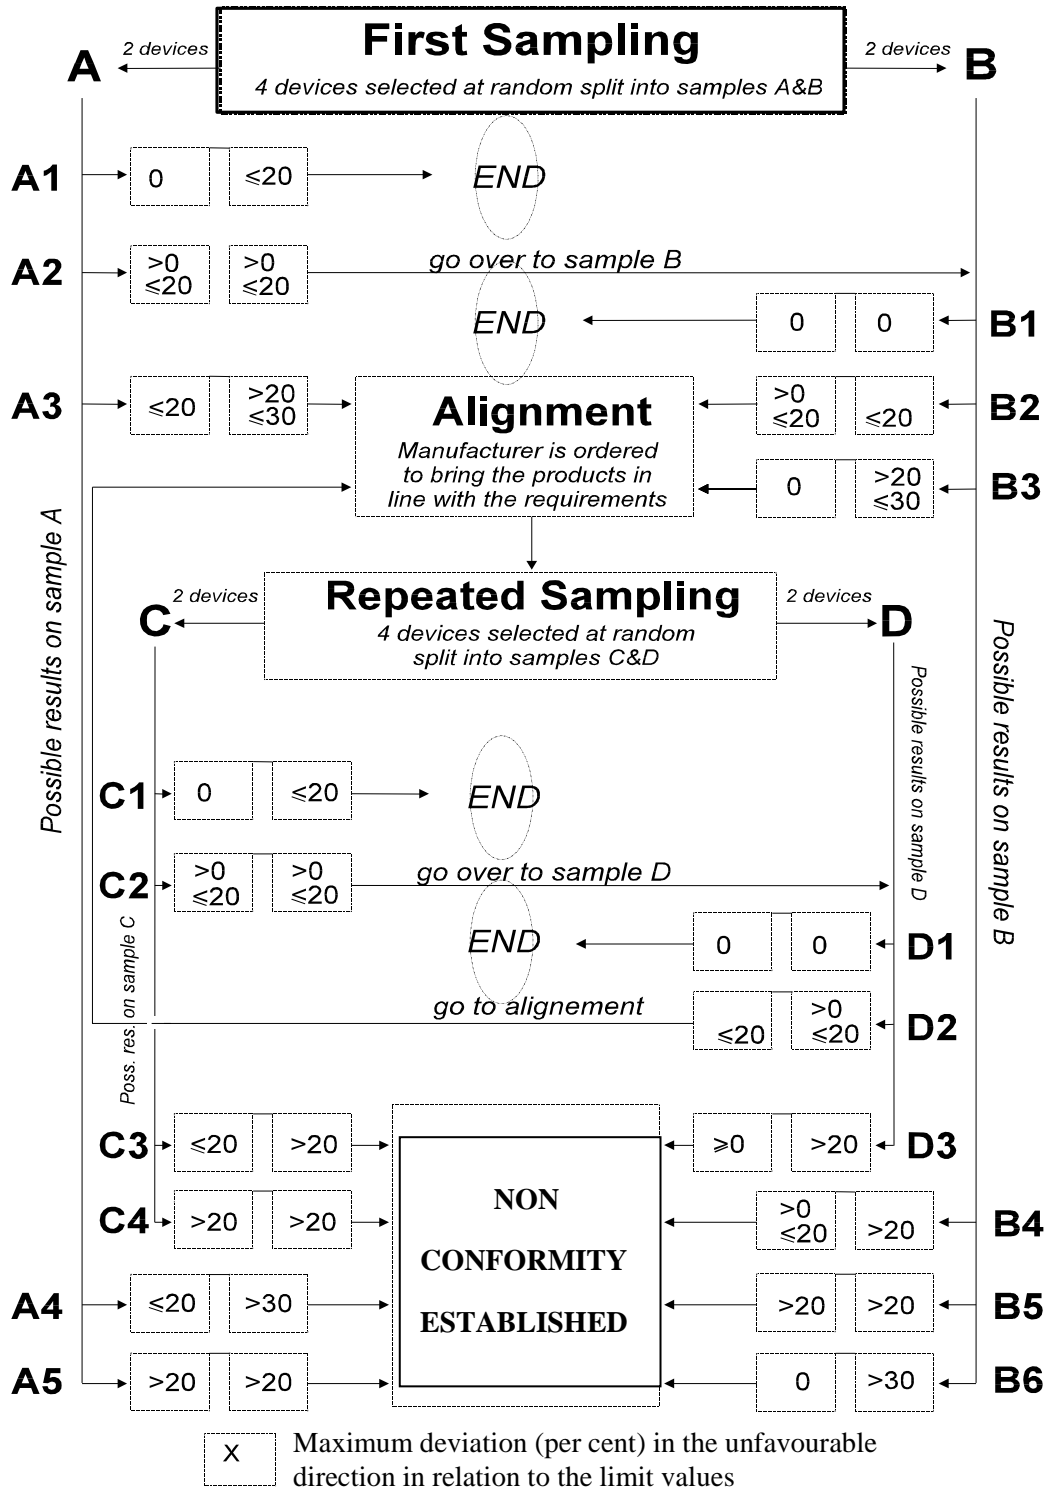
First Sampling
4 devices selected at random split into samples A&B

A
2 devices

2 devices
B

A1 0 ≤20 END

A2 >0 ≤20 >0 ≤20 go over to sample B

END 0 0 B1

A3 ≤20 >20 ≤30

Alignment
Manufacturer is ordered to bring the products in line with the requirements

>0 ≤20 ≤20 B2

0 >20 ≤30 B3

Possible results on sample A

Repeated Sampling
4 devices selected at random split into samples C&D

C
2 devices

2 devices
D

Possible results on sample D

Possible results on sample B

C1 0 ≤20 END

C2 >0 ≤20 >0 ≤20 go over to sample D

END 0 0 D1

go to alignement ≤20 >0 ≤20 D2

Poss. res. on sample C

C3 ≤20 >20

≥0 >20 D3

NON CONFORMITY ESTABLISHED

C4 >20 >20

>0 ≤20 >20 B4

A4 ≤20 >30

>20 >20 B5

A5 >20 >20

0 >30 B6

X Maximum deviation (per cent) in the unfavourable direction in relation to the limit values